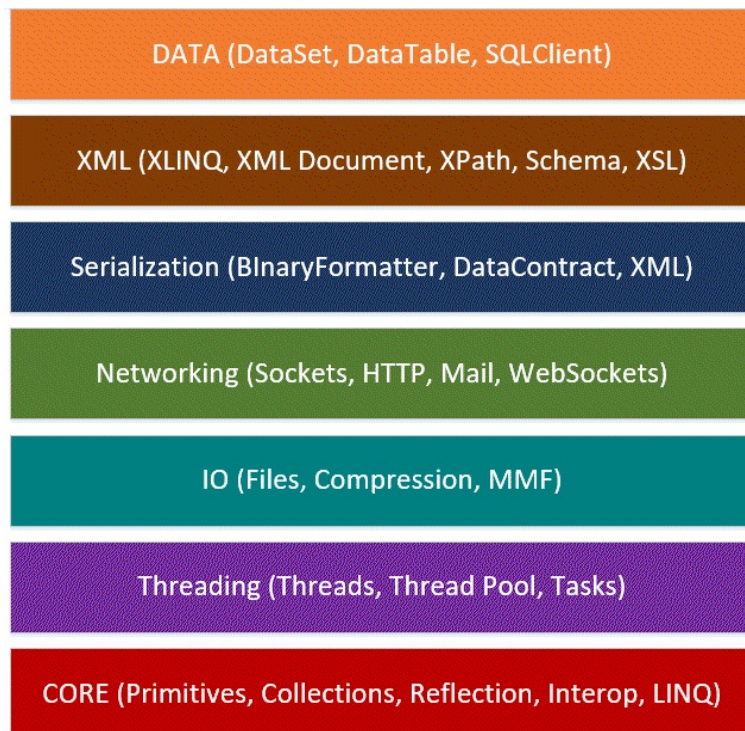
DATA (DataSet, DataTable, SQLClient)

XML (XLINQ, XML Document, XPath, Schema, XSL)

Serialization (BInaryFormatter, DataContract, XML)

Networking (Sockets, HTTP, Mail, WebSockets)

IO (Files, Compression, MMF)

Threading (Threads, Thread Pool, Tasks)

CORE (Primitives, Collections, Reflection, Interop, LINQ)